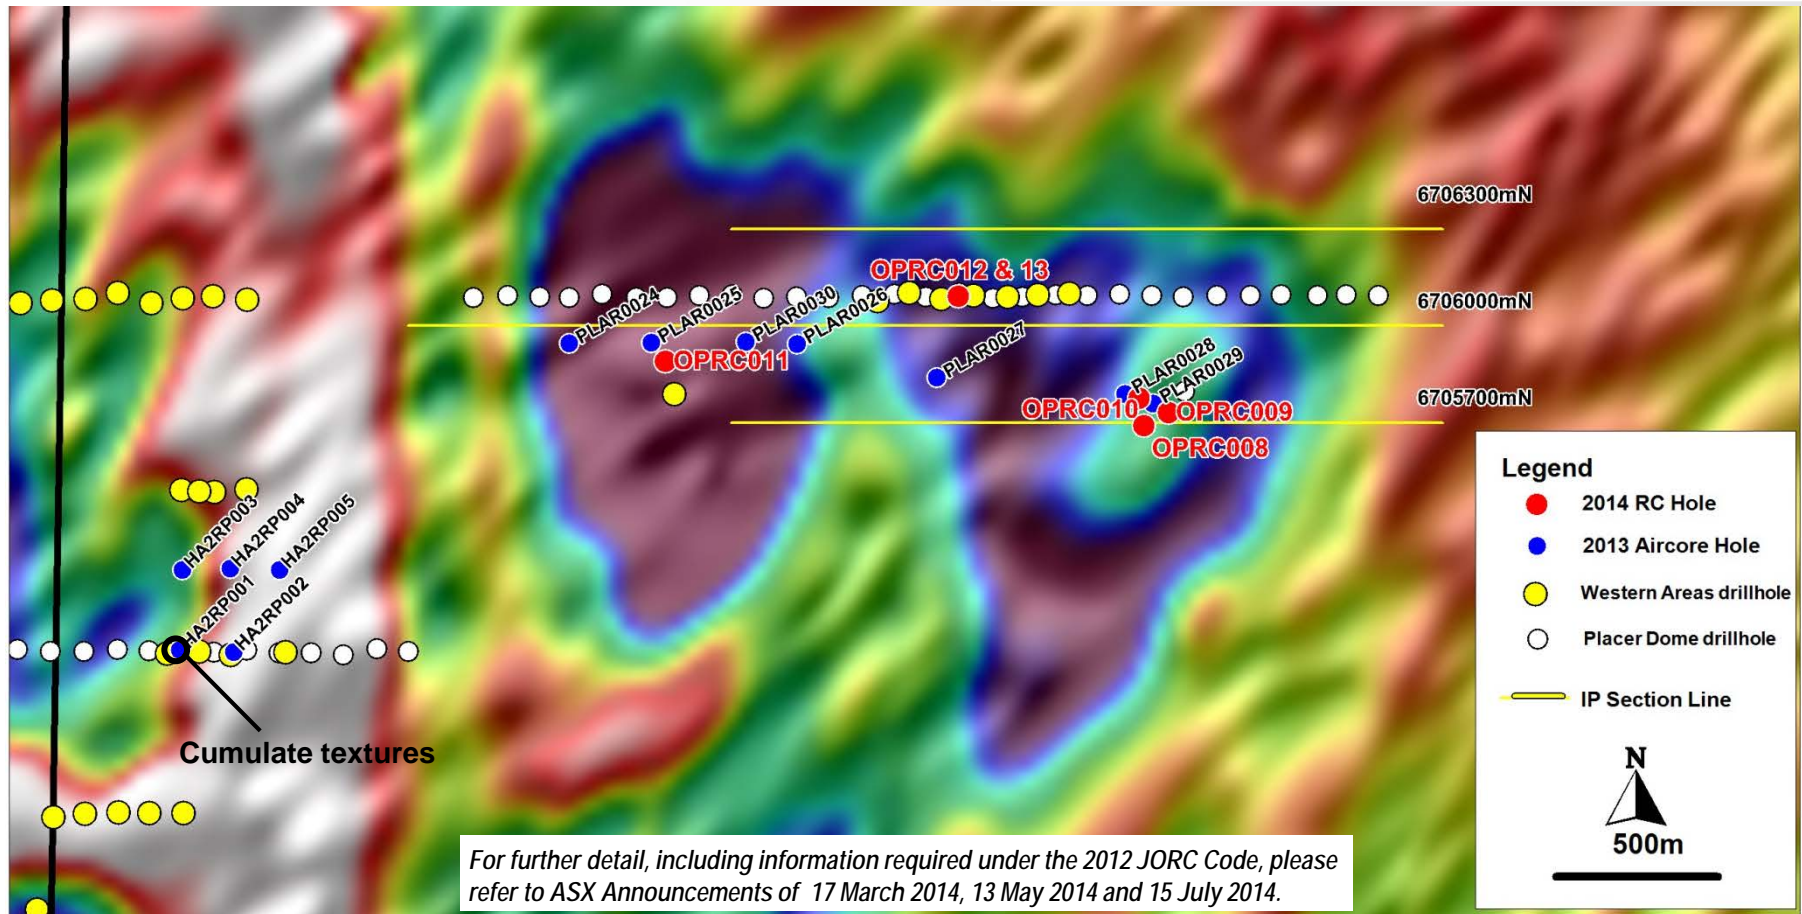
6706300mN

OPRC012 & 13

PLAR0024 PLAR0025 PLAR0030 PLAR0026

6706000mN

OPRC011

PLAR0027

PLAR0028 PLAR0029

6705700mN

OPRC010 OPRC009

OPRC008

HA2RP003 HA2RP004 HA2RP005

HA2RP001 HA2RP002

Cumulate textures

Legend
2014 RC Hole
2013 Aircore Hole
Western Areas drillhole
Placer Dome drillhole
IP Section Line

N
500m

For further detail, including information required under the 2012 JORC Code, please refer to ASX Announcements of 17 March 2014, 13 May 2014 and 15 July 2014.